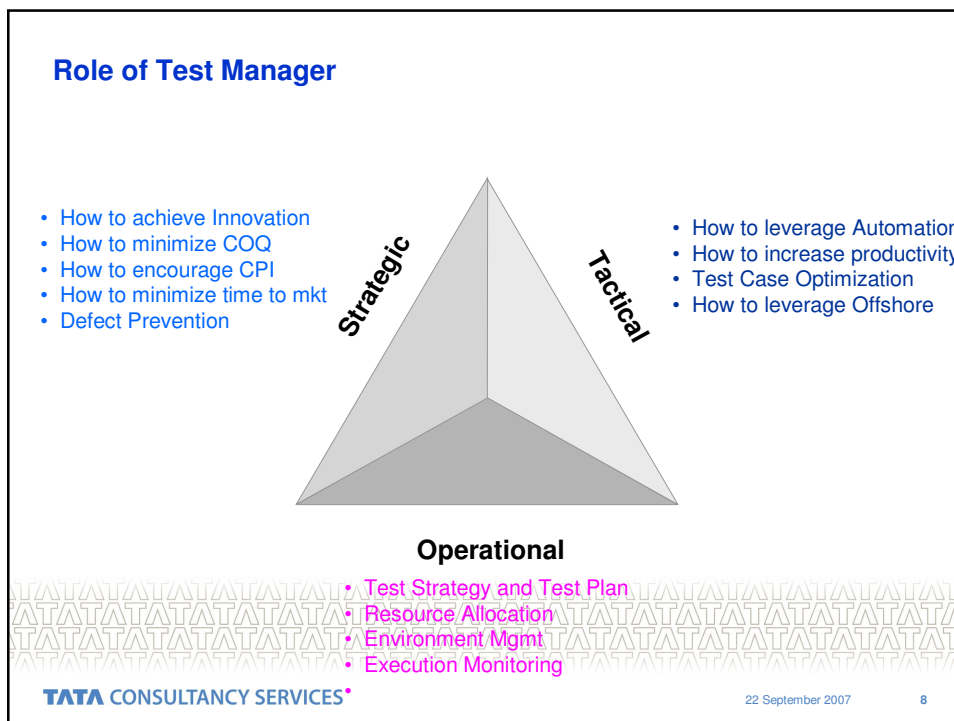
Role of Test Manager

- How to achieve Innovation
- How to minimize COQ
- How to encourage CPI
- How to minimize time to mkt
- Defect Prevention

Strategic

Tactical

- How to leverage Automatio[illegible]
- How to increase productivit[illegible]
- Test Case Optimization
- How to leverage Offshore

Operational

- Test Strategy and Test Plan
- Resource Allocation
- Environment Mgmt
- Execution Monitoring

TATA CONSULTANCY SERVICES

22 September 2007

8